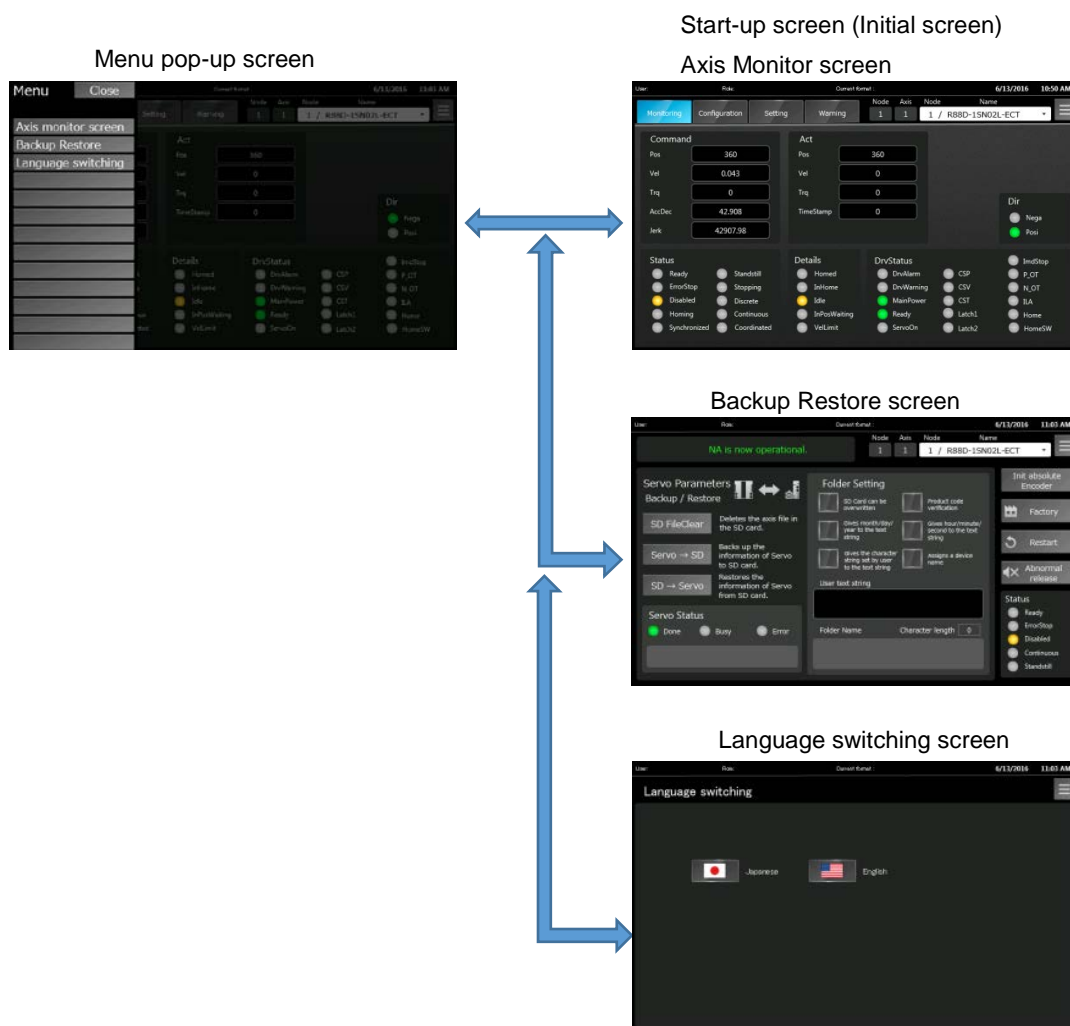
Menu pop-up screen

Menu Close

6/13/2016 11:03 AM

Setting Warning

Node Axis Node Name

1 1 1 / R88D-1SN02L-ECT

Axis monitor screen
Backup Restore
Language switching

Act

Pos 360

Vel 0

Trq 0

TimeStamp 0

Dir

Nega

Posi

Details

Homed

InHome

Idle

InPosWaiting

VelLimit

DrvStatus

DrvAlarm

DrvWarning

MainPower

Ready

ServoOn

CSP

CSV

CST

Latch1

Latch2

ImdStop

P_OT

N_OT

ILA

Home

HomeSW

Start-up screen (Initial screen)

Axis Monitor screen

User: Role: Current format: 6/13/2016 10:50 AM

Monitoring Configuration Setting Warning

Node Axis Node Name

1 1 1 / R88D-1SN02L-ECT

Command

Pos 360

Vel 0.043

Trq 0

AccDec 42.908

Jerk 42907.98

Act

Pos 360

Vel 0

Trq 0

TimeStamp 0

Dir

Nega

Posi

Status

Ready

ErrorStop

Disabled

Homing

Synchronized

Standstill

Stopping

Discrete

Continuous

Coordinated

Details

Homed

InHome

Idle

InPosWaiting

VelLimit

DrvStatus

DrvAlarm

DrvWarning

MainPower

Ready

ServoOn

CSP

CSV

CST

Latch1

Latch2

ImdStop

P_OT

N_OT

ILA

Home

HomeSW

Backup Restore screen

User: Role: Current format: 6/13/2016 11:03 AM

NA is now operational.

Node Axis Node Name

1 1 1 / R88D-1SN02L-ECT

Servo Parameters Backup / Restore

SD FileClear Deletes the axis file in the SD card.

Servo → SD Backs up the information of Servo to SD card.

SD → Servo Restores the information of Servo from SD card.

Servo Status

Done Busy Error

Folder Setting

SD Card can be overwritten

Product code verification

Gives month/day/year to the text string

Gives hour/minute/second to the text string

Gives the character string set by user to the text string

Assigns a device name

User text string

Folder Name Character length 0

Init absolute Encoder

Factory

Restart

Abnormal release

Status

Ready

ErrorStop

Disabled

Continuous

Standstill

Language switching screen

User: Role: Current format: 6/13/2016 11:03 AM

Language switching

Japanese

English